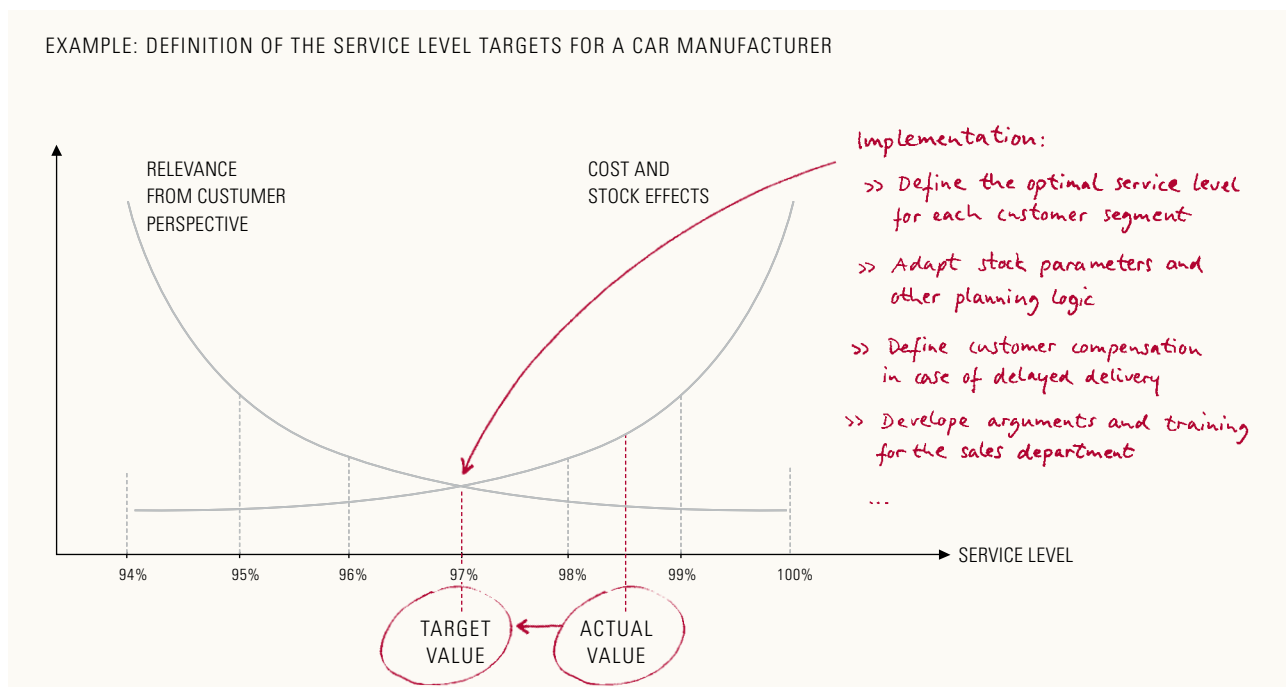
EXAMPLE: DEFINITION OF THE SERVICE LEVEL TARGETS FOR A CAR MANUFACTURER

RELEVANCE FROM CUSTUMER PERSPECTIVE

COST AND STOCK EFFECTS

Implementation:

>> Define the optimal service level for each customer segment

>> Adapt stock parameters and other planning logic

>> Define customer compensation in case of delayed delivery

>> Develope arguments and training for the sales department

...

94%
95%
96%
97%
98%
99%
100%

SERVICE LEVEL

TARGET VALUE

ACTUAL VALUE